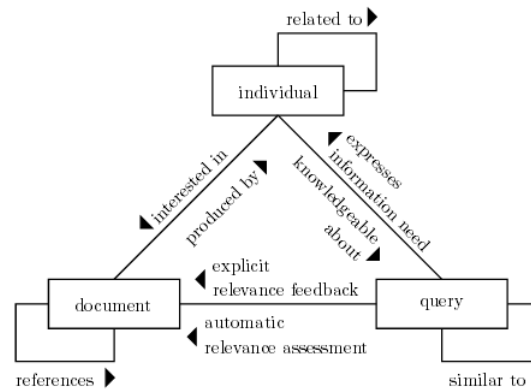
related to ▶

individual

◀ expresses information need

knowledgeable about ◀

◀ interested in

produced by ◀

◀ explicit relevance feedback

document

query

◀ automatic relevance assessment

references ▶

similar to